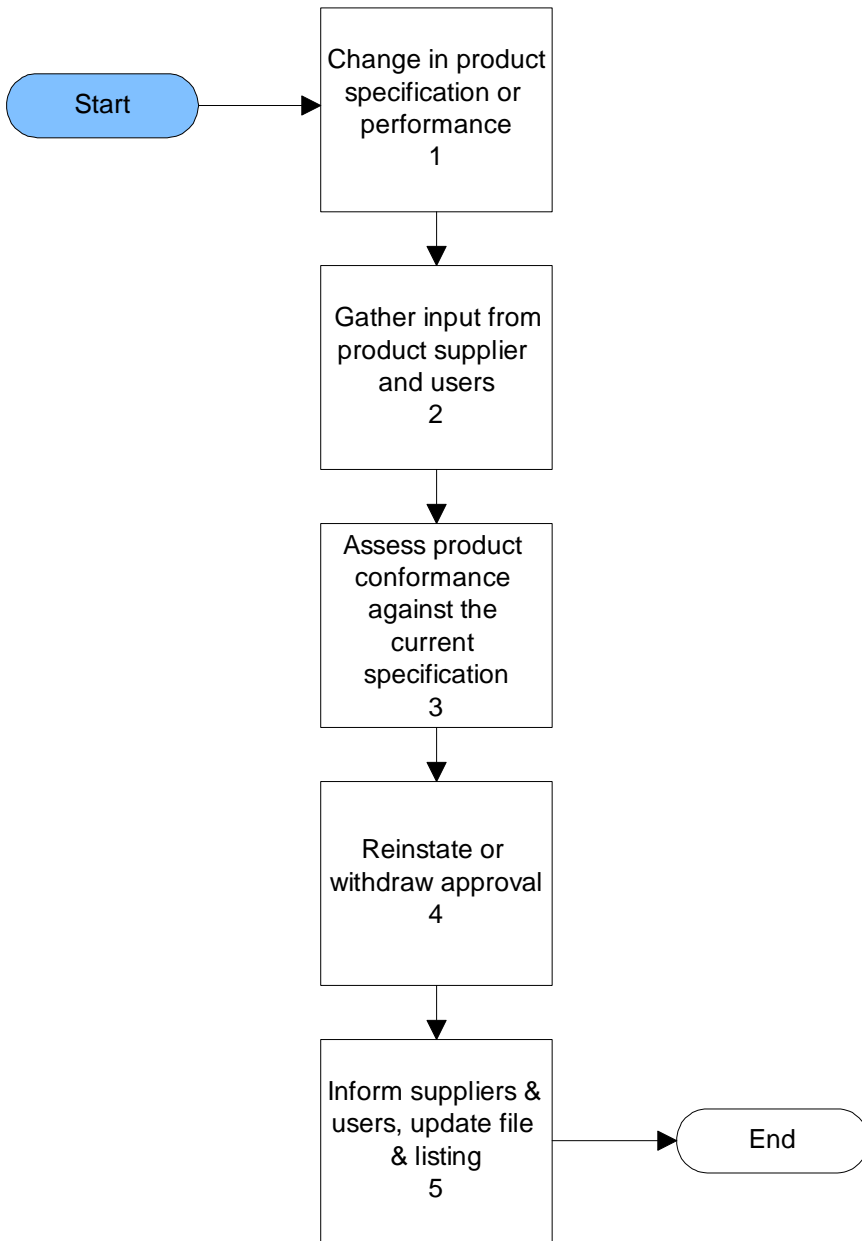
Start

Change in product specification or performance
1

Gather input from product supplier and users
2

Assess product conformance against the current specification
3

Reinstate or withdraw approval
4

Inform suppliers & users, update file & listing
5

End